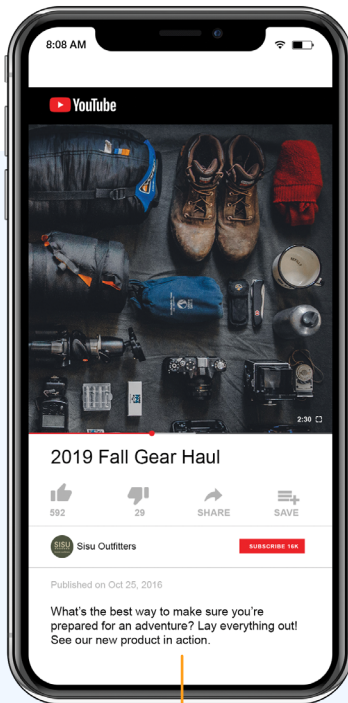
8:08 AM

YouTube

2:30

2019 Fall Gear Haul

592

29

SHARE

SAVE

SISU

Sisu Outfitters

SUBSCRIBE 16K

Published on Oct 25, 2016

What's the best way to make sure you're prepared for an adventure? Lay everything out! See our new product in action.